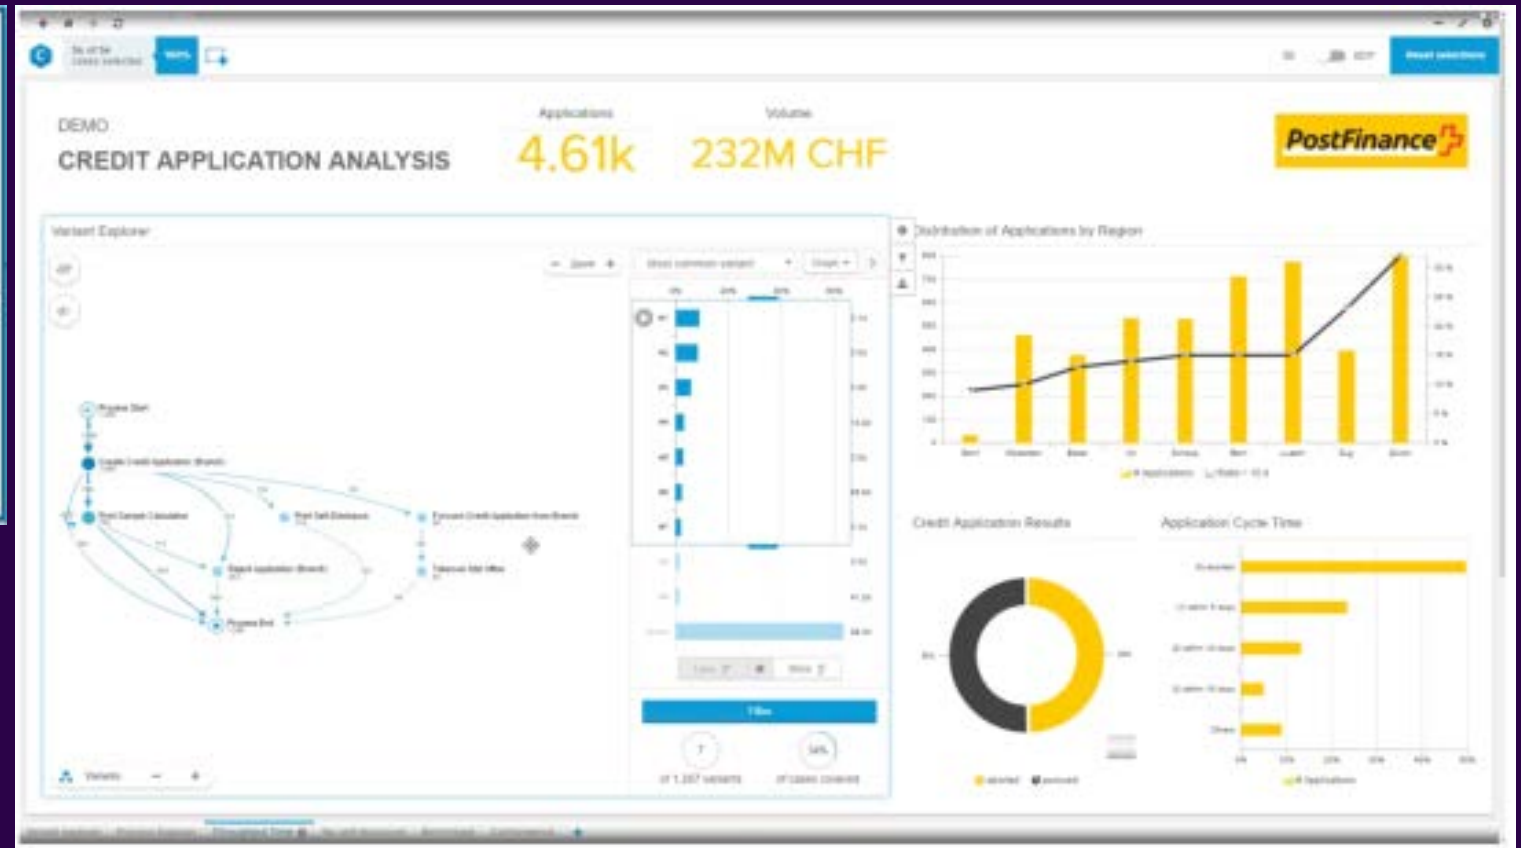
DEMO
CREDIT APPLICATION ANALYSIS

Applications
4.61k

Volume
232M CHF

PostFinance

Variant Explorer

Zoom

Process Start
Create Credit Application (Branch)
Post Sample Calculation
Post Self-Disclosure
Forward Credit Application from Branch
Reject Application (Branch)
Takeover Std Offer
Process End

Variants

Filter

7
of 1,357 variants

54%
of cases covered

Distribution of Applications by Region

Credit Application Results

Application Cycle Time

Reset selections